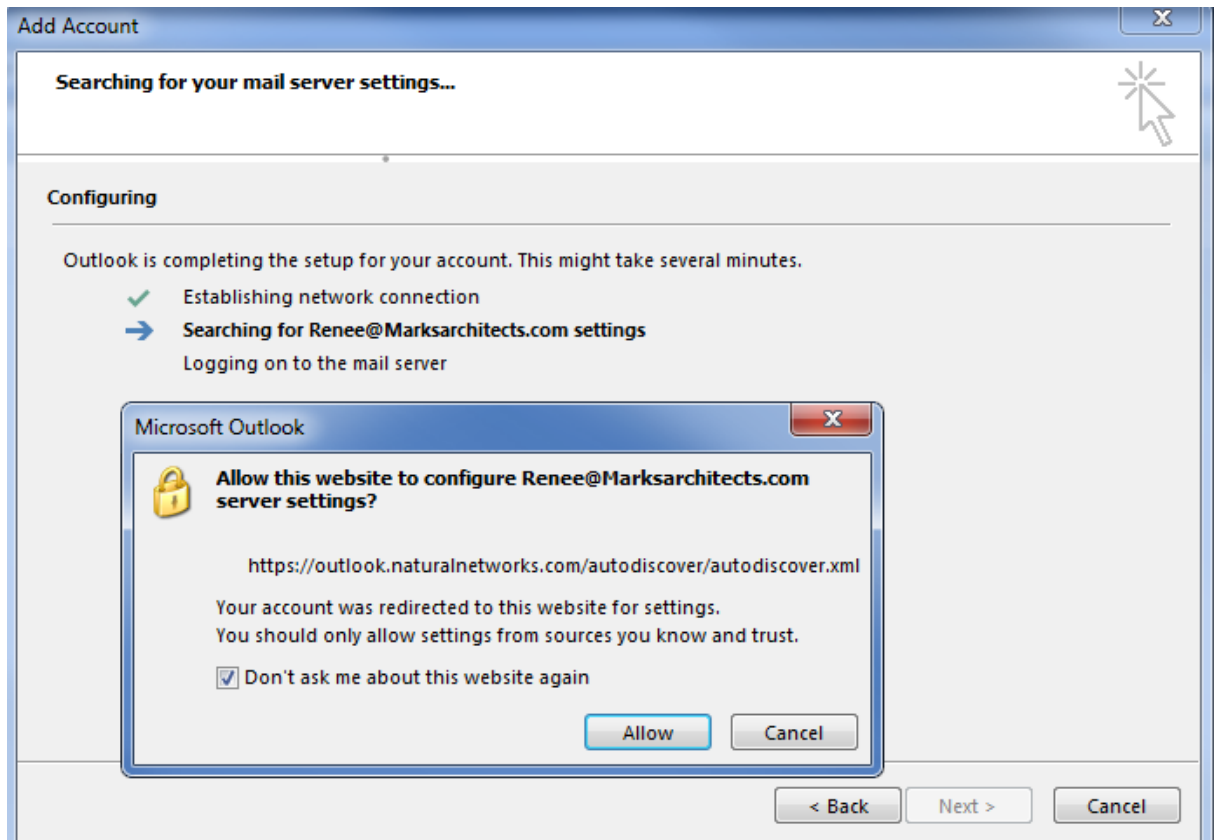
Add Account

Searching for your mail server settings...

Configuring

Outlook is completing the setup for your account. This might take several minutes.

Establishing network connection

Searching for Renee@Marksarchitects.com settings

Logging on to the mail server

Microsoft Outlook

Allow this website to configure Renee@Marksarchitects.com server settings?

https://outlook.naturalnetworks.com/autodiscover/autodiscover.xml

Your account was redirected to this website for settings.
You should only allow settings from sources you know and trust.

Don't ask me about this website again

Allow Cancel

< Back Next > Cancel